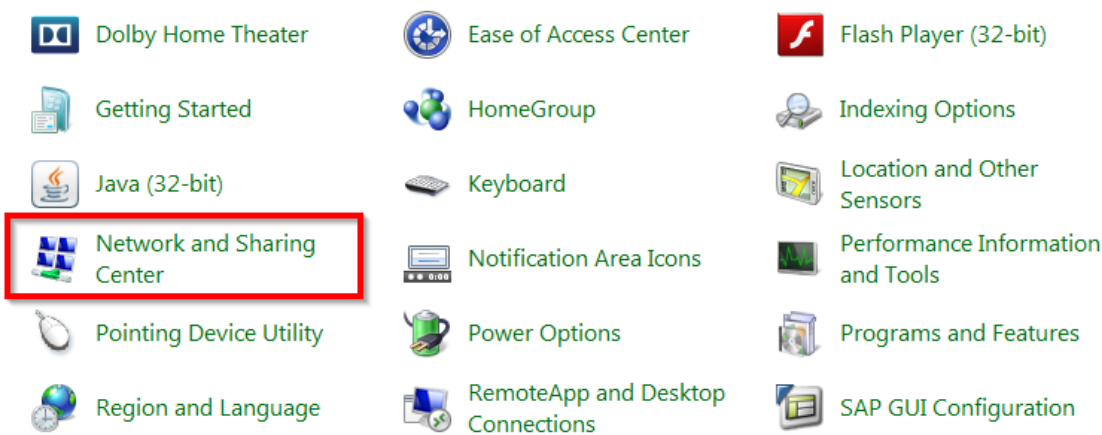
Dolby Home Theater

Getting Started

Java (32-bit)

Network and Sharing Center

Pointing Device Utility

Region and Language

Ease of Access Center

HomeGroup

Keyboard

Notification Area Icons

Power Options

RemoteApp and Desktop Connections

Flash Player (32-bit)

Indexing Options

Location and Other Sensors

Performance Information and Tools

Programs and Features

SAP GUI Configuration